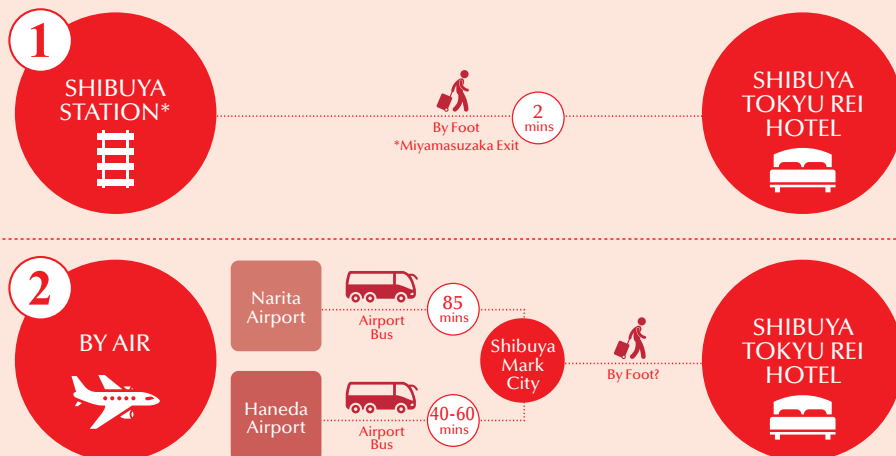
1

SHIBUYA STATION*

By Foot
*Miyamasuzaka Exit

2
mins

SHIBUYA TOKYU REI HOTEL

2

BY AIR

Narita Airport

Airport Bus

85
mins

Haneda Airport

Airport Bus

40-60
mins

Shibuya Mark City

By Foot?

SHIBUYA TOKYU REI HOTEL